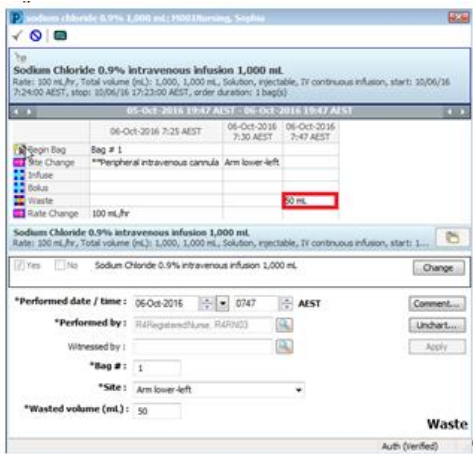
sodium chloride 0.9% 1,000 mL; H001Nursing, Sophia

Sodium Chloride 0.9% intravenous infusion 1,000 mL
Rate: 100 mL/hr, Total volume (mL): 1,000, 1,000 mL, Solution, injectable, IV continuous infusion, start: 10/06/16 7:24:00 AEST, stop: 10/06/16 17:23:00 AEST, order duration: 1 bag(s)

05-Oct-2016 19:47 AEST - 06-Oct-2016 19:47 AEST

| | 06-Oct-2016 7:25 AEST | 06-Oct-2016 7:30 AEST | 06-Oct-2016 7:47 AEST |
|---|---|---|---|
| Begin Bag | Bag # 1 | | |
| Site Change | **Peripheral intravenous cannula | Arm lower-left | |
| Infuse | | | |
| Bolus | | | |
| Waste | | | 50 mL |
| Rate Change | 100 mL/hr | | |

Sodium Chloride 0.9% intravenous infusion 1,000 mL
Rate: 100 mL/hr, Total volume (mL): 1,000, 1,000 mL, Solution, injectable, IV continuous infusion, start: 10/06/16 7:24:00 AEST, stop: 1...

Yes No Sodium Chloride 0.9% intravenous infusion 1,000 mL Change

*Performed date / time : 06-Oct-2016 0747 AEST Comment...

*Performed by : R4RegisteredNurse, R4RN03 Unchart...

Witnessed by : Apply

*Bag # : 1

*Site : Arm lower-left

*Wasted volume (mL) : 50

Waste

Auth (Verified)